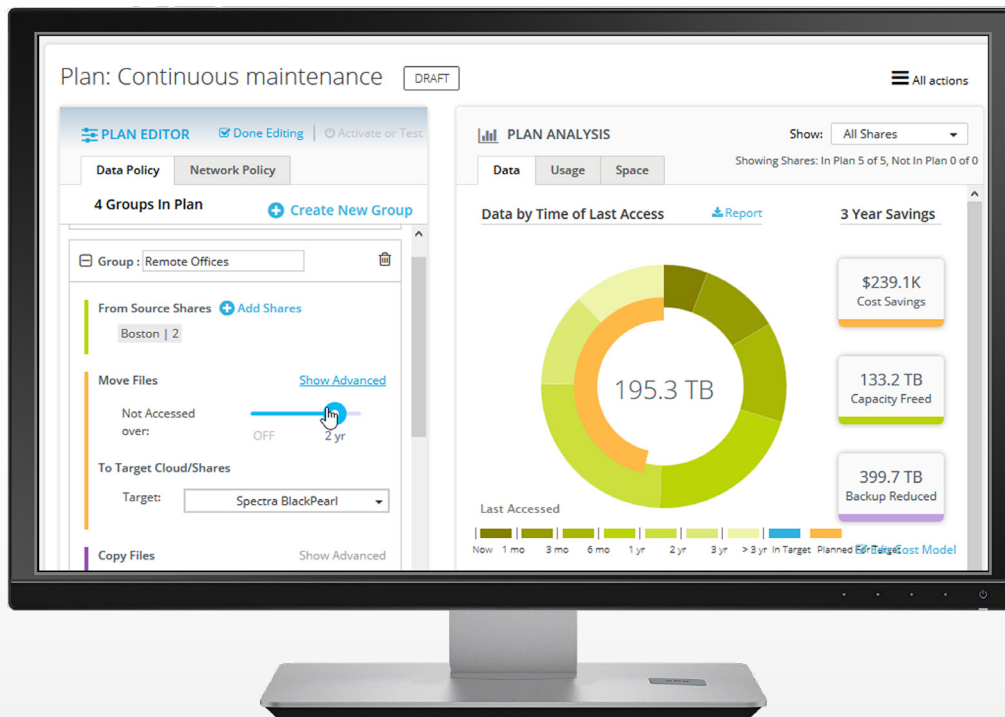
Plan: Continuous maintenance DRAFT

All actions

PLAN EDITOR Done Editing | Activate or Test

Data Policy Network Policy

4 Groups In Plan Create New Group

Group : Remote Offices

From Source Shares Add Shares

Boston | 2

Move Files Show Advanced

Not Accessed over:

OFF 2 yr

To Target Cloud/Shares

Target: Spectra BlackPearl

Copy Files Show Advanced

PLAN ANALYSIS

Show: All Shares

Showing Shares: In Plan 5 of 5, Not In Plan 0 of 0

Data Usage Space

Data by Time of Last Access Report

3 Year Savings

195.3 TB

$239.1K
Cost Savings

133.2 TB
Capacity Freed

399.7 TB
Backup Reduced

Last Accessed

Now 1 mo 3 mo 6 mo 1 yr 2 yr 3 yr > 3 yr In Target Planned For Target

Edit Cost Model